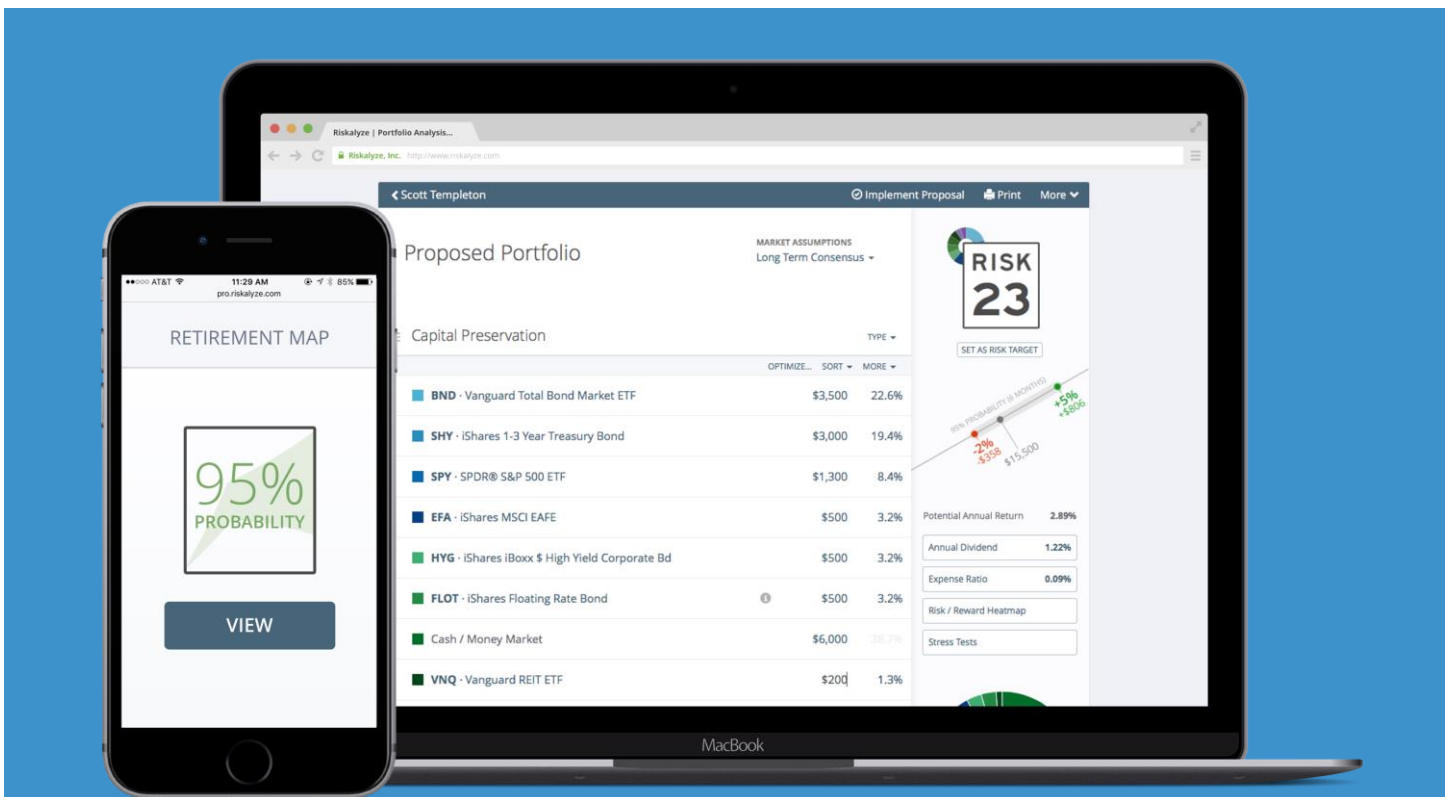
Riskalyze | Portfolio Analysis...

Riskalyze, Inc. http://www.riskalyze.com

Scott Templeton

Implement Proposal

Print

More

Proposed Portfolio

MARKET ASSUMPTIONS
Long Term Consensus

Capital Preservation

TYPE

OPTIMIZE... SORT MORE

| | | |
|---|---|---|
| BND · Vanguard Total Bond Market ETF | \$3,500 | 22.6% |
| SHY · iShares 1-3 Year Treasury Bond | \$3,000 | 19.4% |
| SPY · SPDR® S&P 500 ETF | \$1,300 | 8.4% |
| EFA · iShares MSCI EAFE | \$500 | 3.2% |
| HYG · iShares iBoxx \$ High Yield Corporate Bd | \$500 | 3.2% |
| FLOT · iShares Floating Rate Bond | \$500 | 3.2% |
| Cash / Money Market | \$6,000 | 38.7% |
| VNQ · Vanguard REIT ETF | \$200 | 1.3% |

RISK
23

SET AS RISK TARGET

95% PROBABILITY (6 MONTHS)

+5%
+\$806

-2%
-\$358

\$15,500

Potential Annual Return 2.89%

Annual Dividend 1.22%

Expense Ratio 0.09%

Risk / Reward Heatmap

Stress Tests

MacBook

AT&T 11:29 AM 85%
pro.riskalyze.com

RETIREMENT MAP

95%
PROBABILITY

VIEW